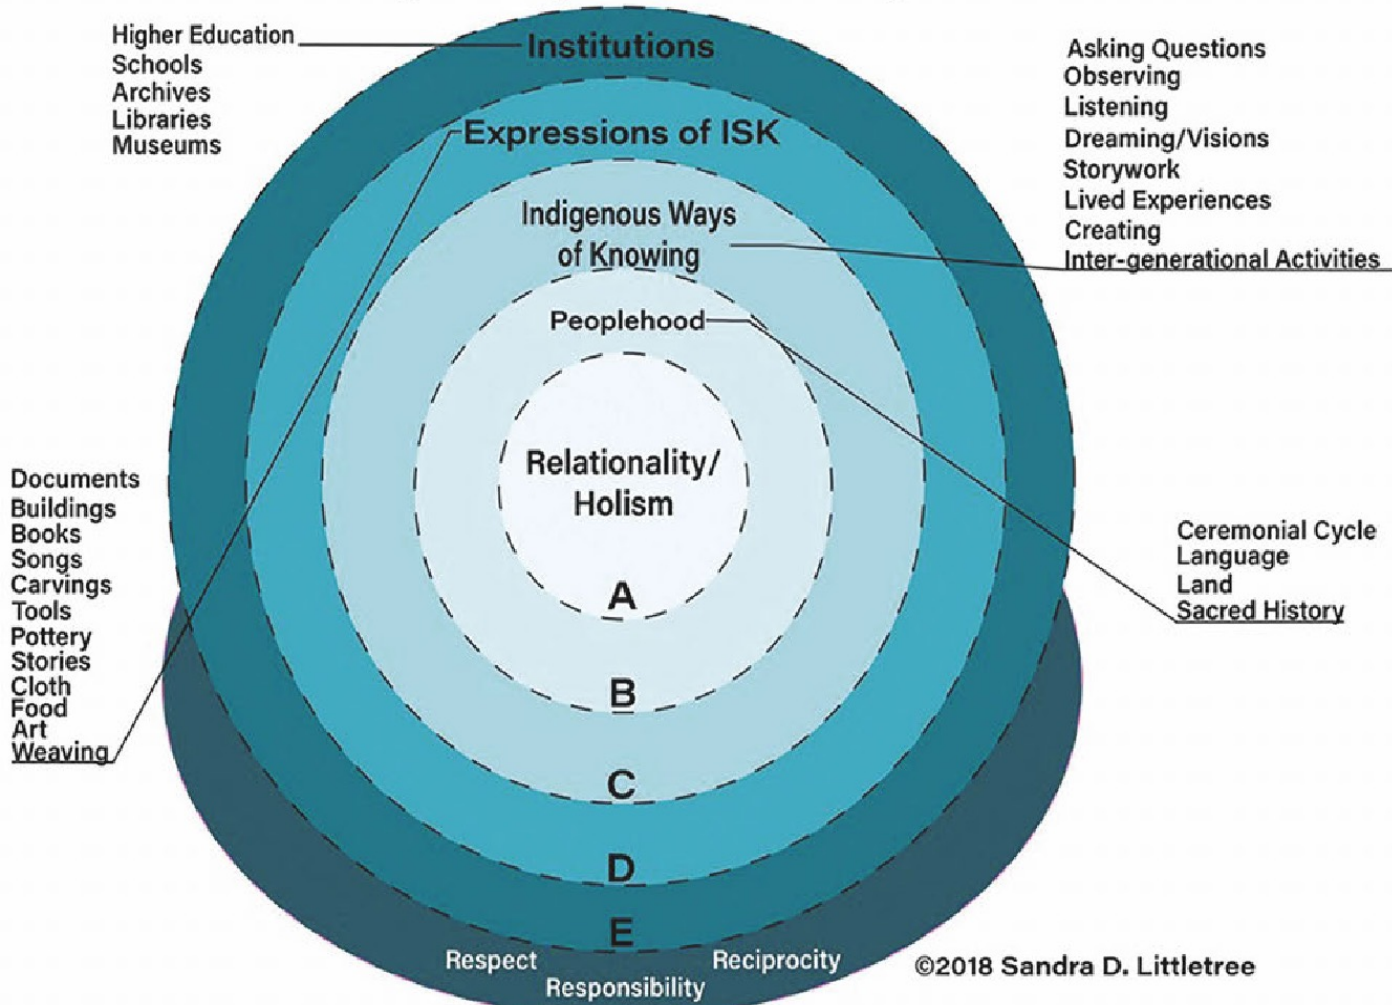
Higher Education
Schools
Archives
Libraries
Museums

Institutions

Asking Questions
Observing
Listening
Dreaming/Visions
Storywork
Lived Experiences
Creating
Inter-generational Activities

Expressions of ISK

Indigenous Ways of Knowing

Peoplehood

Relationality/ Holism

Documents
Buildings
Books
Songs
Carvings
Tools
Pottery
Stories
Cloth
Food
Art
Weaving

Ceremonial Cycle
Language
Land
Sacred History

A

B

C

D

E

Respect
Responsibility
Reciprocity

©2018 Sandra D. Littletree